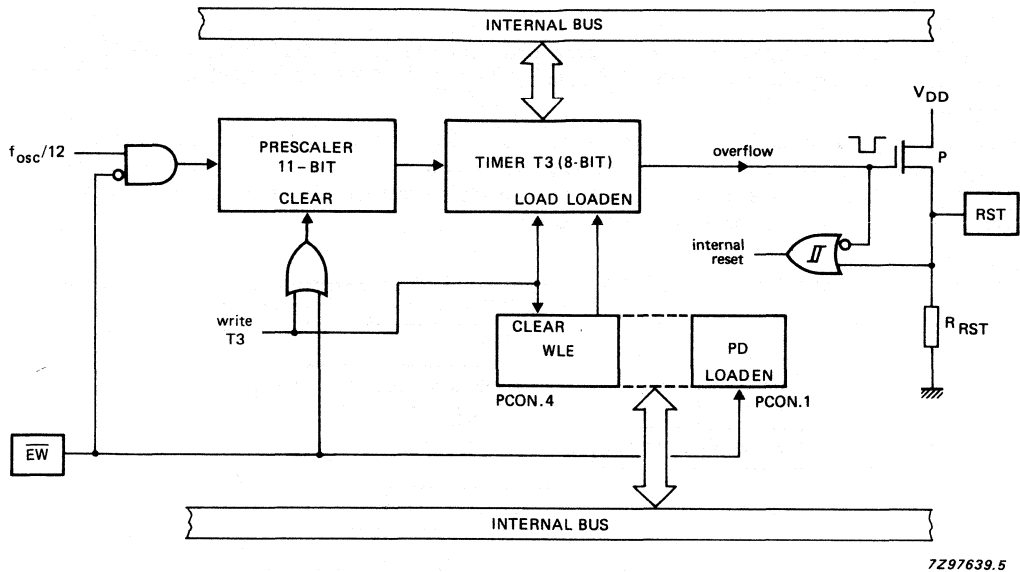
INTERNAL BUS

$f_{osc}/12$

PRESCALER
11-BIT

CLEAR

TIMER T3 (8-BIT)

LOAD LOADEN

overflow

$V_{DD}$

P

RST

internal
reset

write
T3

CLEAR

WLE

PD

LOADEN

$R_{RST}$

PCON.4

PCON.1

$\overline{EW}$

INTERNAL BUS

7Z97639.5